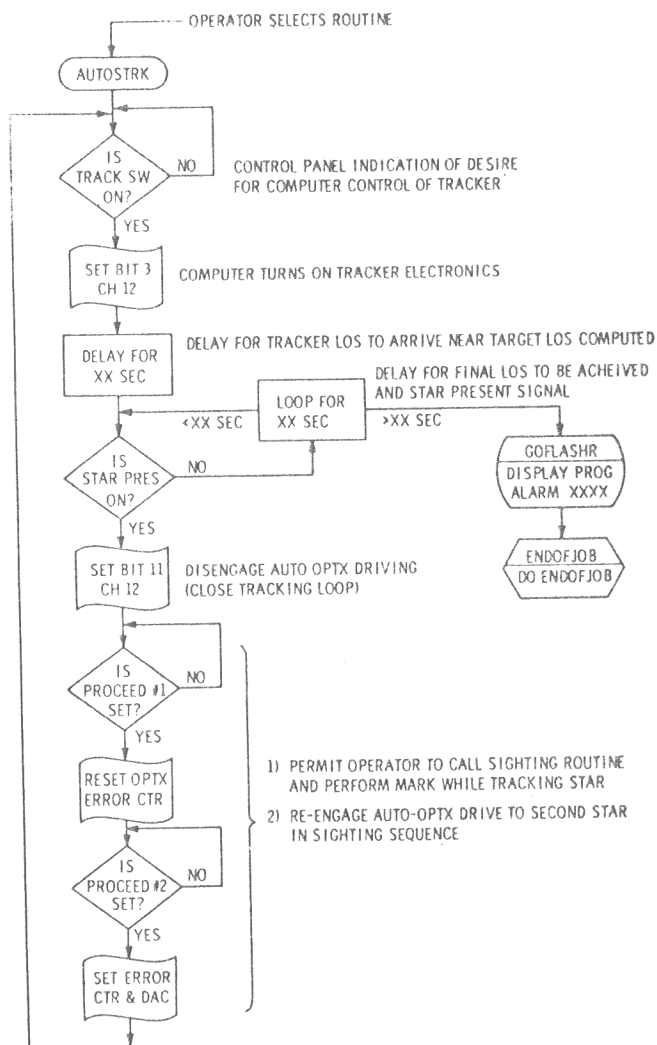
OPERATOR SELECTS ROUTINE

AUTOSTRK

IS TRACK SW ON?

NO

CONTROL PANEL INDICATION OF DESIRE FOR COMPUTER CONTROL OF TRACKER

YES

SET BIT 3 CH 12

COMPUTER TURNS ON TRACKER ELECTRONICS

DELAY FOR TRACKER LOS TO ARRIVE NEAR TARGET LOS COMPUTED

DELAY FOR XX SEC

DELAY FOR FINAL LOS TO BE ACHEIVED AND STAR PRESENT SIGNAL

LOOP FOR XX SEC

<XX SEC

>XX SEC

GOFLASHR

DISPLAY PROG ALARM XXXX

IS STAR PRES ON?

NO

YES

ENDOFJOB

DO ENDOFJOB

SET BIT 11 CH 12

DISENGAGE AUTO OPTX DRIVING (CLOSE TRACKING LOOP)

IS PROCEED #1 SET?

NO

YES

RESET OPTX ERROR CTR

1) PERMIT OPERATOR TO CALL SIGHTING ROUTINE AND PERFORM MARK WHILE TRACKING STAR

2) RE-ENGAGE AUTO-OPTX DRIVE TO SECOND STAR IN SIGHTING SEQUENCE

IS PROCEED #2 SET?

NO

YES

SET ERROR CTR & DAC